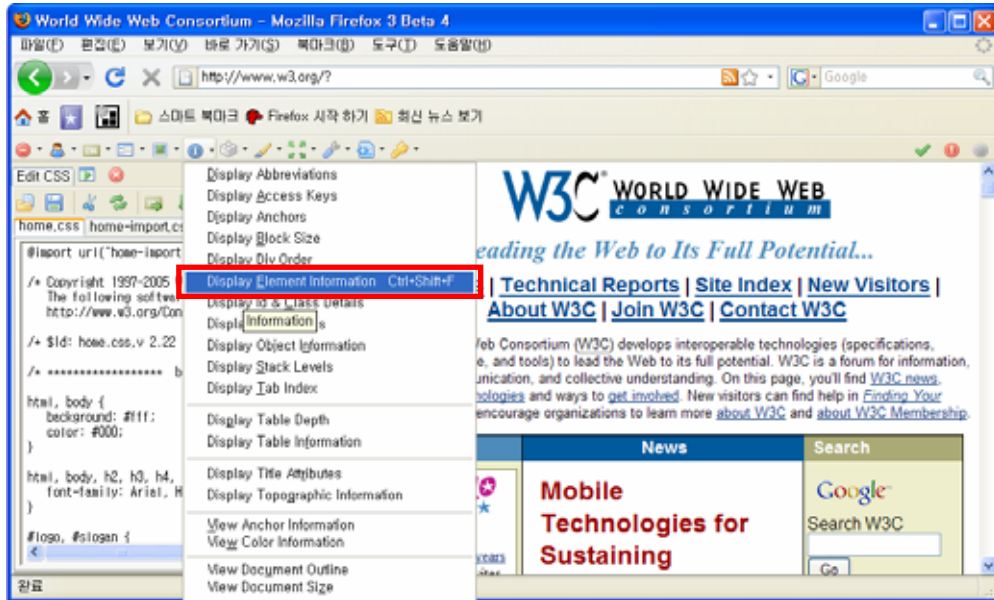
World Wide Web Consortium - Mozilla Firefox 3 Beta 4

파일(F) 편집(E) 보기(V) 바로 가기(G) 북마크(B) 도구(T) 도움말(H)

http://www.w3.org/?

Google

홈 스마트 북마크 Firefox 시작 하기 최신 뉴스 보기

Edit CSS

home.css home-import.c

@import url("home-import

/* Copyright 1997-2005
The following softw
http://www.w3.org/Con

/* $Id: home.css,v 2.22

/* ******************* b

html, body {
background: #fff;
color: #000;
}

html, body, h2, h3, h4,
font-family: Arial, H
}

#logo, #slogan {

Display Abbreviations
Display Access Keys
Display Anchors
Display Block Size
Display Div Order
Display Element Information Ctrl+Shift+F
Display Id & Class Details
Display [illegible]s
Information
Display Object Information
Display Stack Levels
Display Tab Index
Display Table Depth
Display Table Information
Display Title Attributes
Display Topographic Information
View Anchor Information
View Color Information
View Document Outline
View Document Size

W3C WORLD WIDE WEB consortium

Leading the Web to Its Full Potential...

| Technical Reports | Site Index | New Visitors | About W3C | Join W3C | Contact W3C

Web Consortium (W3C) develops interoperable technologies (specifications, e, and tools) to lead the Web to its full potential. W3C is a forum for information, unication, and collective understanding. On this page, you'll find W3C news, ologies and ways to get involved. New visitors can find help in Finding Your encourage organizations to learn more about W3C and about W3C Membership.

News

Mobile Technologies for Sustaining

Search

Google

Search W3C

Go

완료